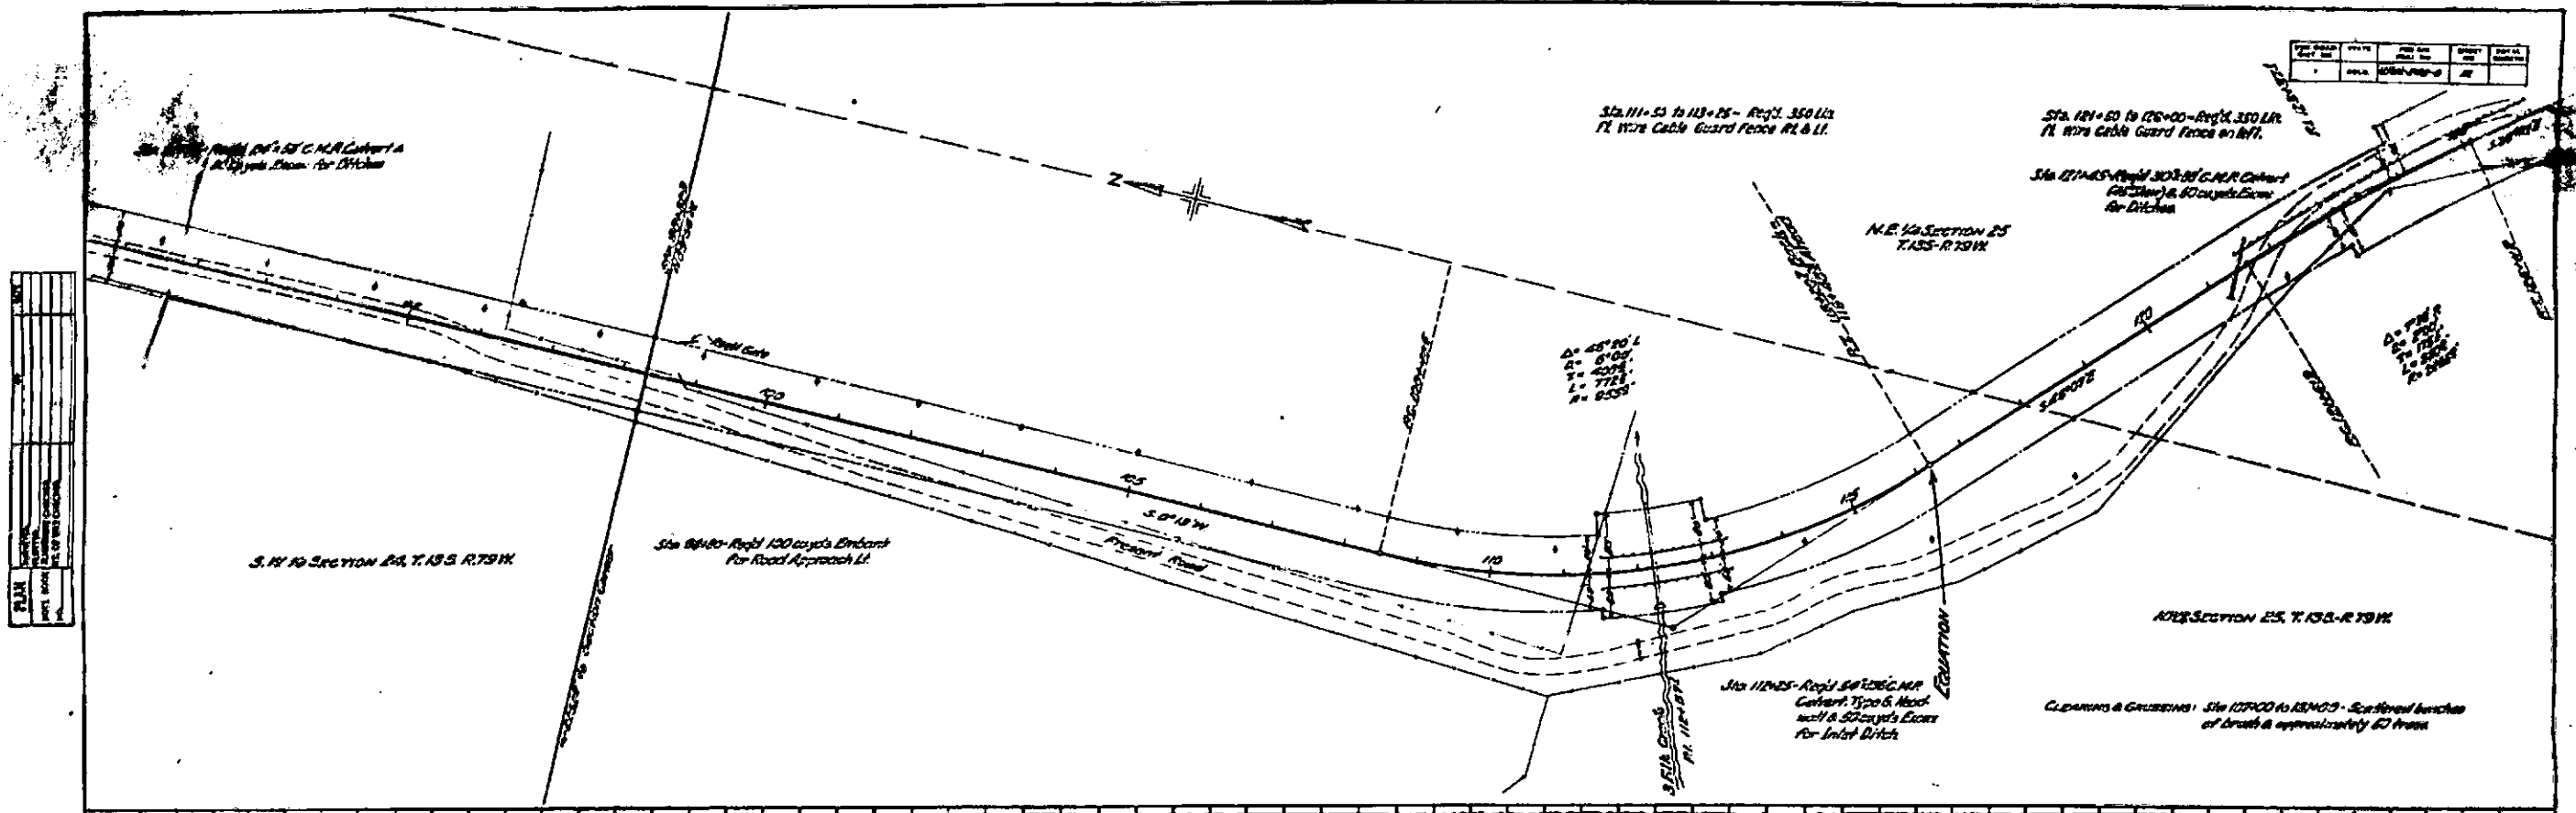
Sta. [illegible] Reqd. 24" x 58' C.M.P. Culvert & 80 cu.yds. Excav. for Ditches

Sta. 111+53 to 113+25 - Reqd. 350 Lin. Ft. Wire Cable Guard Fence Rt. & Lt.

Sta. 121+50 to 126+00 - Reqd. 350 Lin. Ft. Wire Cable Guard Fence on Left.

Sta. 121+45 - Reqd. 30" x 85' C.M.P. Culvert (At Skew) & 60 cu.yds. Excav. for Ditches

N.E. 1/4 Section 25 T. 135 - R. 79 W.

Fence Reqd. Gate

100

105

S. 0°13' W.

110

115

120

S. 48°07' E.

Δ = 48°20' L
D = 6°00'
T = 425'
L = 772'
R = 955'

Δ = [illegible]
D = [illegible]
T = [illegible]
L = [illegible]
R = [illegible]

S. W. 1/4 Section 24, T. 135, R. 79 W.

Sta. 98+80 - Reqd. 130 cu.yds. Embank. for Road Approach Lt.

Present Road

N.W. 1/4 Section 25, T. 135 - R. 79 W.

Sta. 112+25 - Reqd. 84" x 126' C.M.P. Culvert, Type 6, Headwall & 50 cu.yds. Excav. for Inlet Ditch.

Equation

Clearing & Grubbing: Sta. 107+00 to 131+05 - Scattered bunches of brush & approximately 60 trees.

Z

PLAN